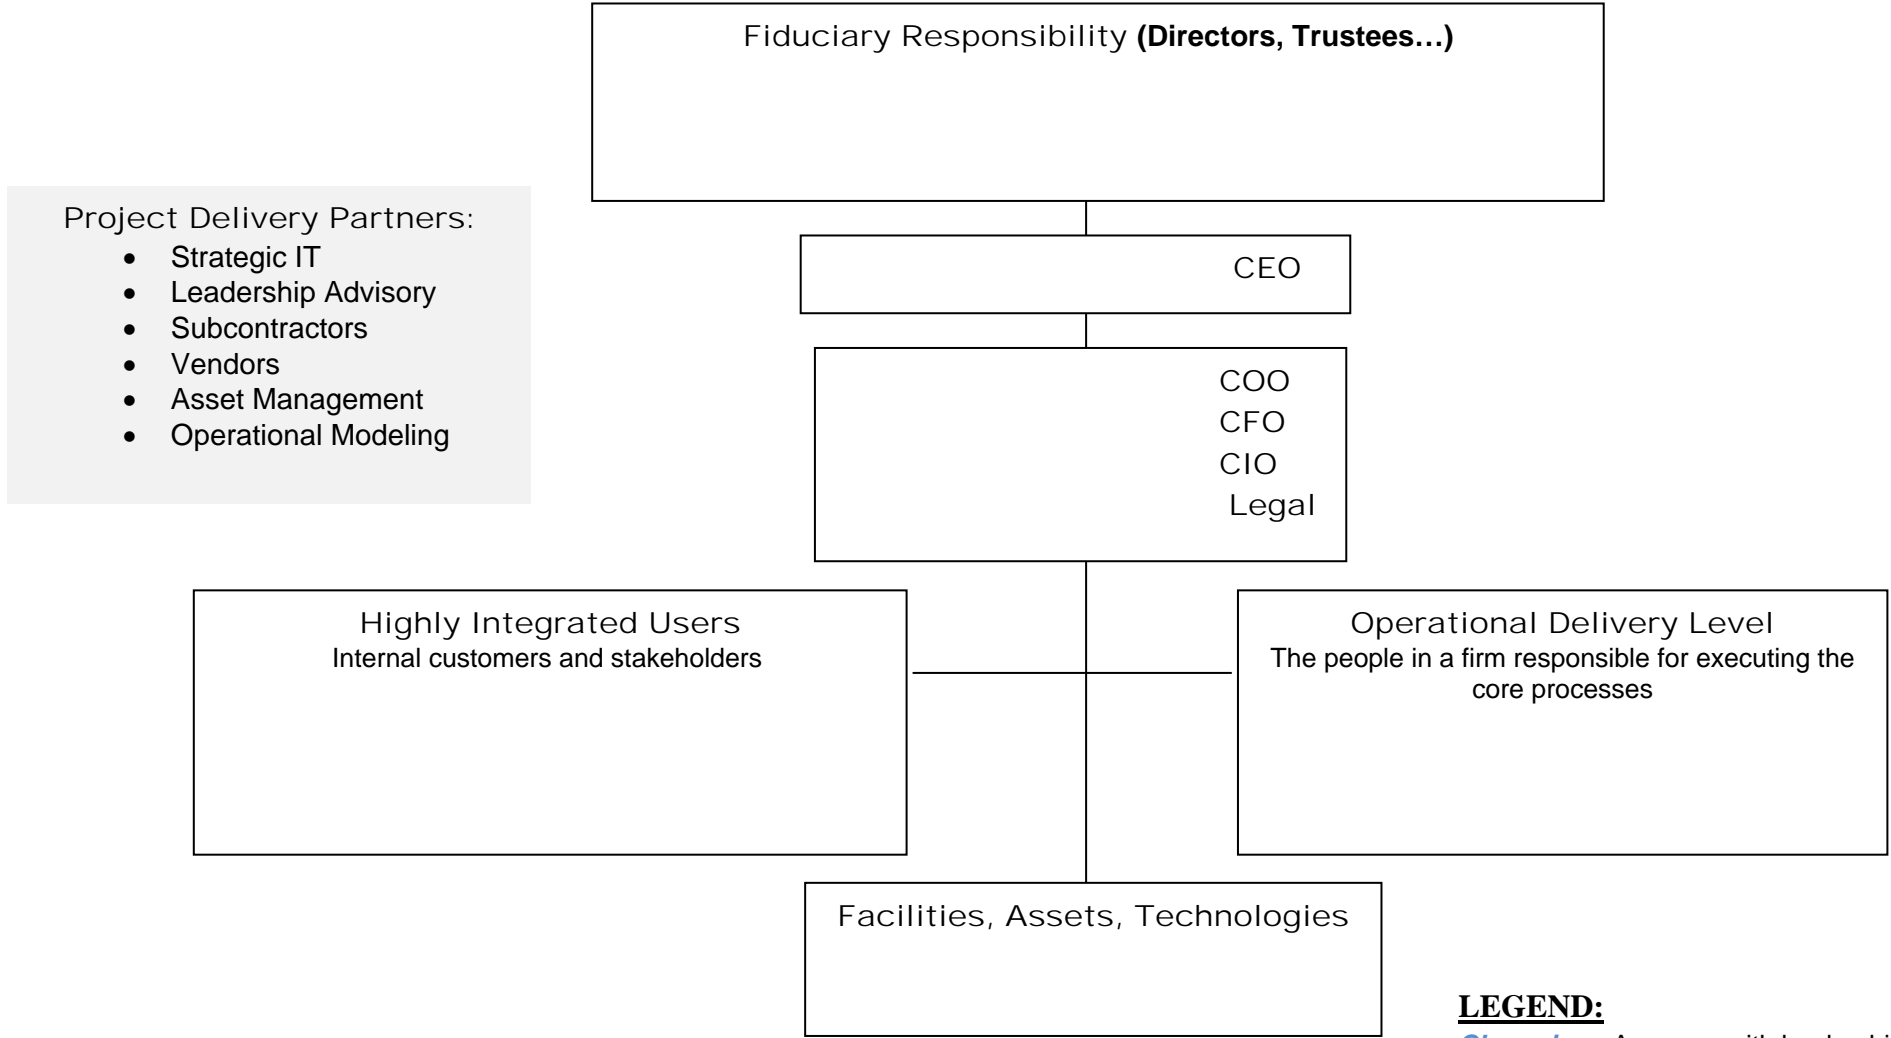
Fiduciary Responsibility **(Directors, Trustees…)**

Project Delivery Partners:
- Strategic IT
- Leadership Advisory
- Subcontractors
- Vendors
- Asset Management
- Operational Modeling

CEO

COO
CFO
CIO
Legal

Highly Integrated Users
Internal customers and stakeholders

Operational Delivery Level
The people in a firm responsible for executing the core processes

Facilities, Assets, Technologies

LEGEND:
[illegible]